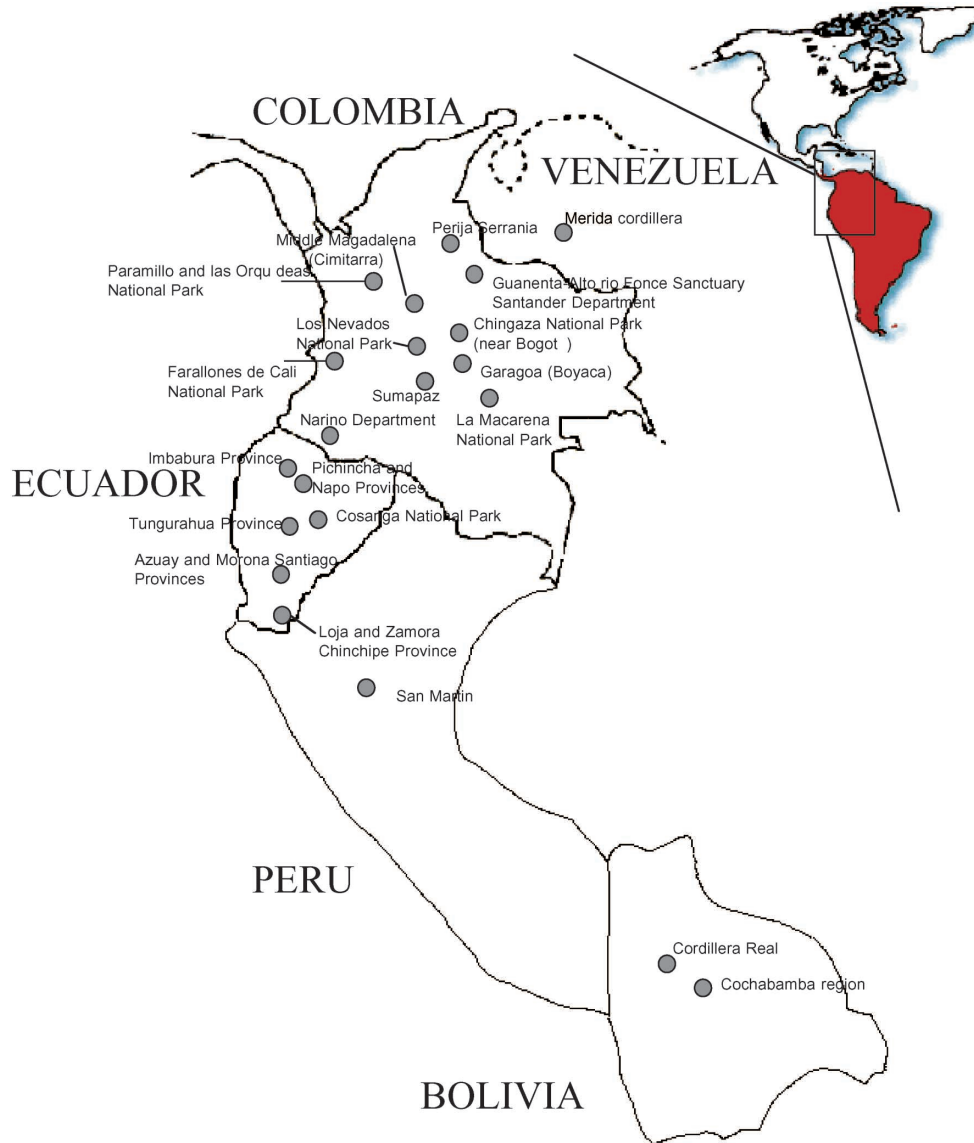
COLOMBIA

VENEZUELA

Merida cordillera

Perija Serrania

Middle Magadalena (Cimitarra)

Paramillo and las Orqu deas National Park

Guanenta-Alto rio Fonce Sanctuary Santander Department

Los Nevados National Park

Chingaza National Park (near Bogot )

Farallones de Cali National Park

Garagoa (Boyaca)

Sumapaz

Narino Department

La Macarena National Park

Imbabura Province

Pichincha and Napo Provinces

ECUADOR

Tungurahua Province

Cosanga National Park

Azuay and Morona Santiago Provinces

Loja and Zamora Chinchipe Province

San Martin

PERU

Cordillera Real

Cochabamba region

BOLIVIA